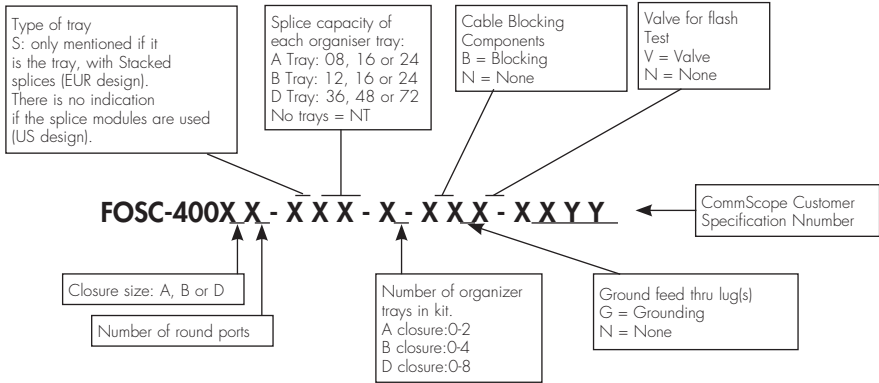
Type of tray
S: only mentioned if it is the tray, with Stacked splices (EUR design). There is no indication if the splice modules are used (US design).

Splice capacity of each organiser tray:
A Tray: 08, 16 or 24
B Tray: 12, 16 or 24
D Tray: 36, 48 or 72
No trays = NT

Cable Blocking Components
B = Blocking
N = None

Valve for flash Test
V = Valve
N = None

FOSC-400X X - X X X - X - X X X - X X Y Y

CommScope Customer Specification Nnumber

Closure size: A, B or D

Number of round ports

Number of organizer trays in kit.
A closure:0-2
B closure:0-4
D closure:0-8

Ground feed thru lug(s)
G = Grounding
N = None